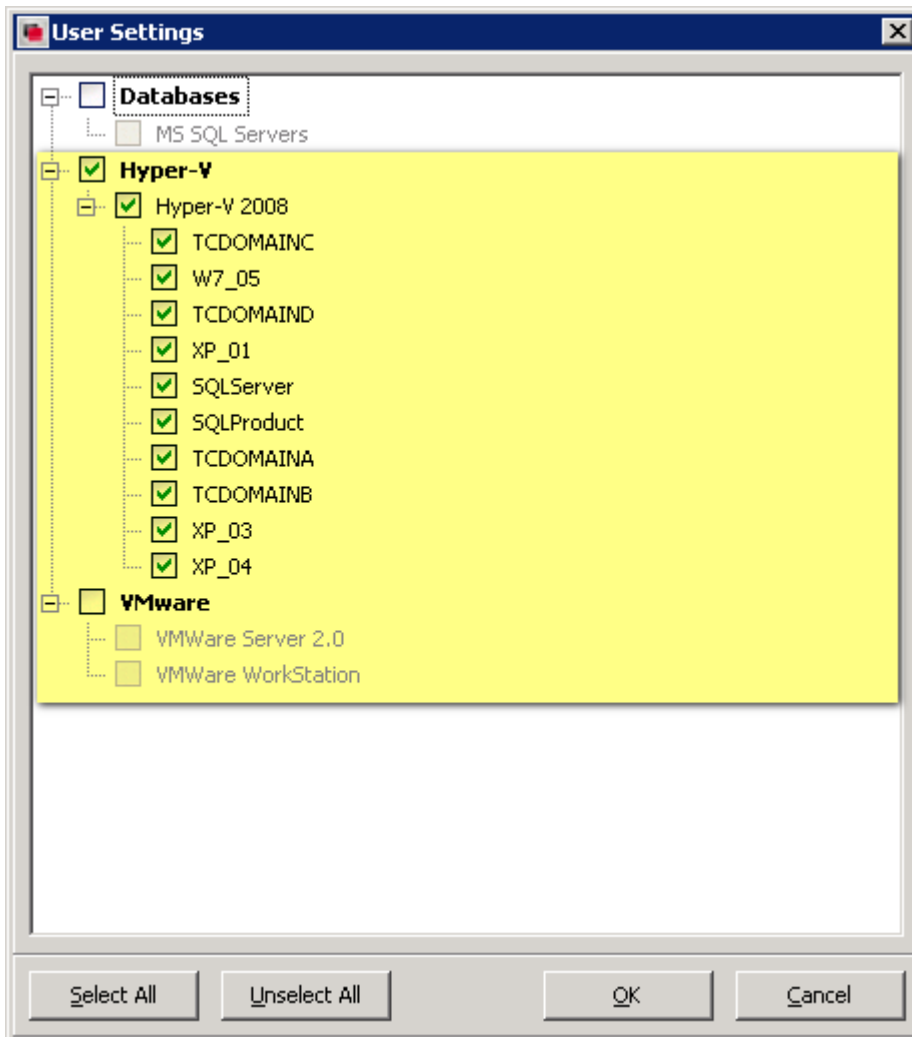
User Settings

Databases
MS SQL Servers
Hyper-V
Hyper-V 2008
TCDOMAINC
W7_05
TCDOMAIND
XP_01
SQLServer
SQLProduct
TCDOMAINA
TCDOMAINB
XP_03
XP_04
VMware
VMWare Server 2.0
VMWare WorkStation

Select All
Unselect All
OK
Cancel